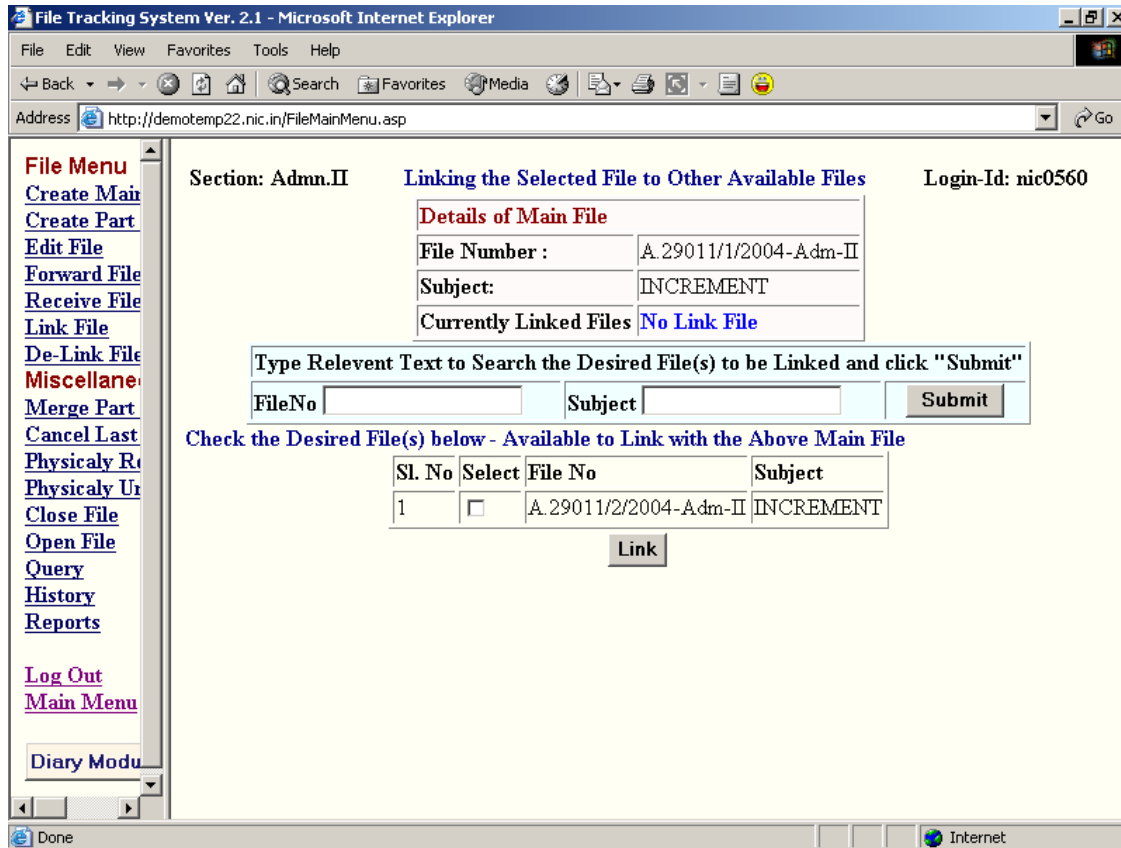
File Tracking System Ver. 2.1 - Microsoft Internet Explorer

File Edit View Favorites Tools Help

Back Search Favorites Media

Address http://demotemp22.nic.in/FileMainMenu.asp Go

File Menu
Create Mair
Create Part
Edit File
Forward File
Receive File
Link File
De-Link File
Miscellane
Merge Part
Cancel Last
Physicaly R
Physicaly U
Close File
Open File
Query
History
Reports

Log Out
Main Menu

Diary Modu

Section: Admn.II Linking the Selected File to Other Available Files Login-Id: nic0560

| Details of Main File | |
|---|---|
| File Number : | A.29011/1/2004-Adm-II |
| Subject: | INCREMENT |
| Currently Linked Files | No Link File |

Type Relevent Text to Search the Desired File(s) to be Linked and click "Submit"

FileNo Subject Submit

Check the Desired File(s) below - Available to Link with the Above Main File

| Sl. No | Select | File No | Subject |
|---|---|---|---|
| 1 | ☐ | A.29011/2/2004-Adm-II | INCREMENT |

Link

Done Internet